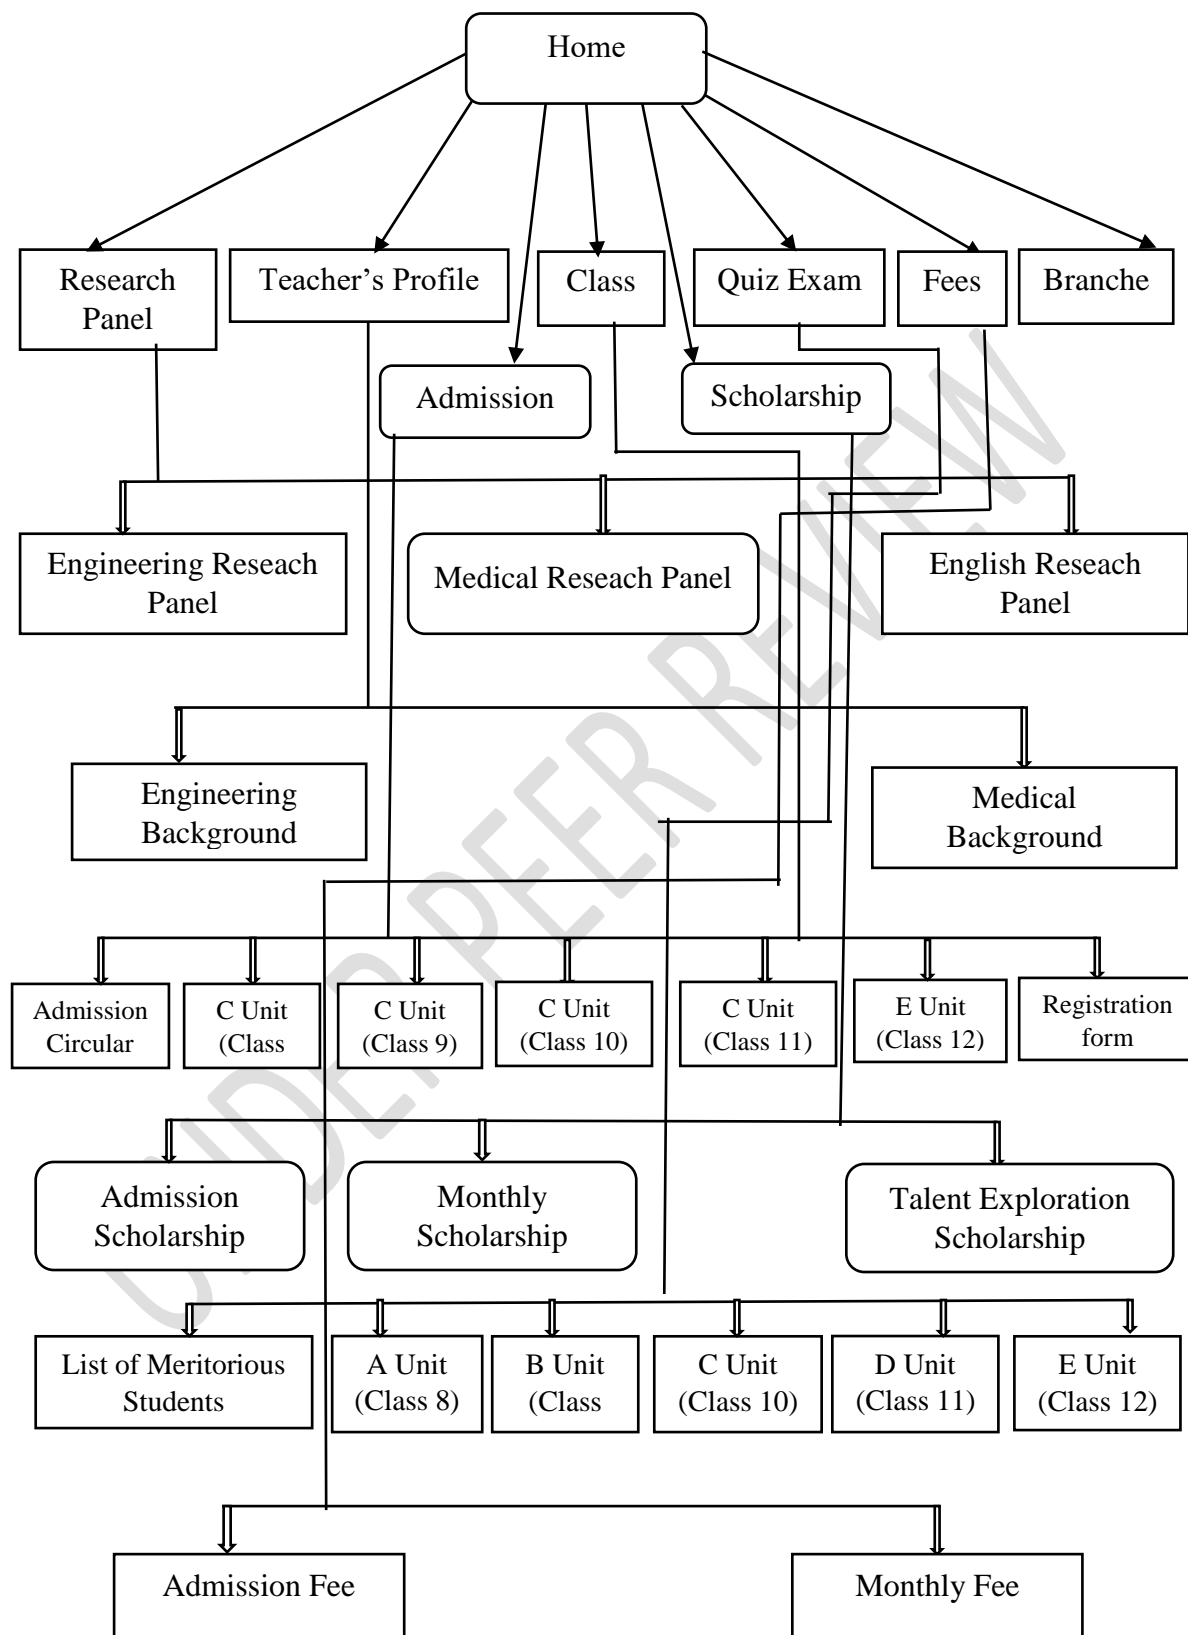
Home

Research Panel

Teacher's Profile

Class

Quiz Exam

Fees

Branche

Admission

Scholarship

Engineering Reseach Panel

Medical Reseach Panel

English Reseach Panel

Engineering Background

Medical Background

Admission Circular

C Unit (Class

C Unit (Class 9)

C Unit (Class 10)

C Unit (Class 11)

E Unit (Class 12)

Registration form

Admission Scholarship

Monthly Scholarship

Talent Exploration Scholarship

List of Meritorious Students

A Unit (Class 8)

B Unit (Class

C Unit (Class 10)

D Unit (Class 11)

E Unit (Class 12)

Admission Fee

Monthly Fee

UNDER PEER REVIEW